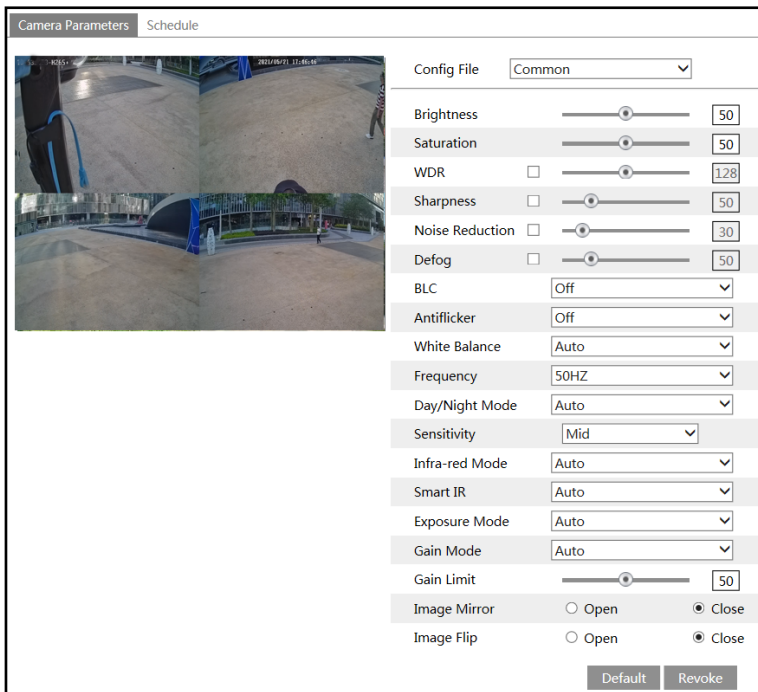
Camera Parameters Schedule

H265+ 2021/05/21 17:46:46

Config File Common

Brightness 50
Saturation 50
WDR 128
Sharpness 50
Noise Reduction 30
Defog 50
BLC Off
Antiflicker Off
White Balance Auto
Frequency 50HZ
Day/Night Mode Auto
Sensitivity Mid
Infra-red Mode Auto
Smart IR Auto
Exposure Mode Auto
Gain Mode Auto
Gain Limit 50
Image Mirror Open Close
Image Flip Open Close

Default Revoke